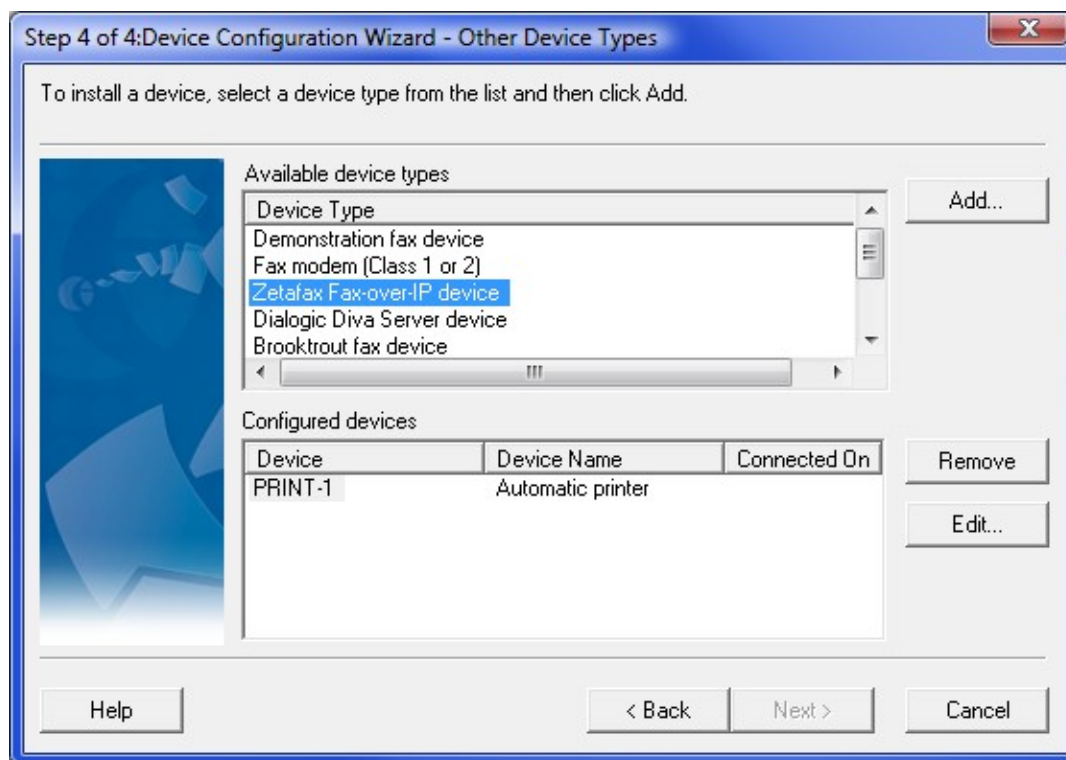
Step 4 of 4:Device Configuration Wizard - Other Device Types

To install a device, select a device type from the list and then click Add.

Available device types

| Device Type |
|---|
| Demonstration fax device |
| Fax modem (Class 1 or 2) |
| Zetafax Fax-over-IP device |
| Dialogic Diva Server device |
| Brooktrout fax device |

Add...

Configured devices

| Device | Device Name | Connected On |
|---|---|---|
| PRINT-1 | Automatic printer | |

Remove

Edit...

Help

< Back

Next >

Cancel